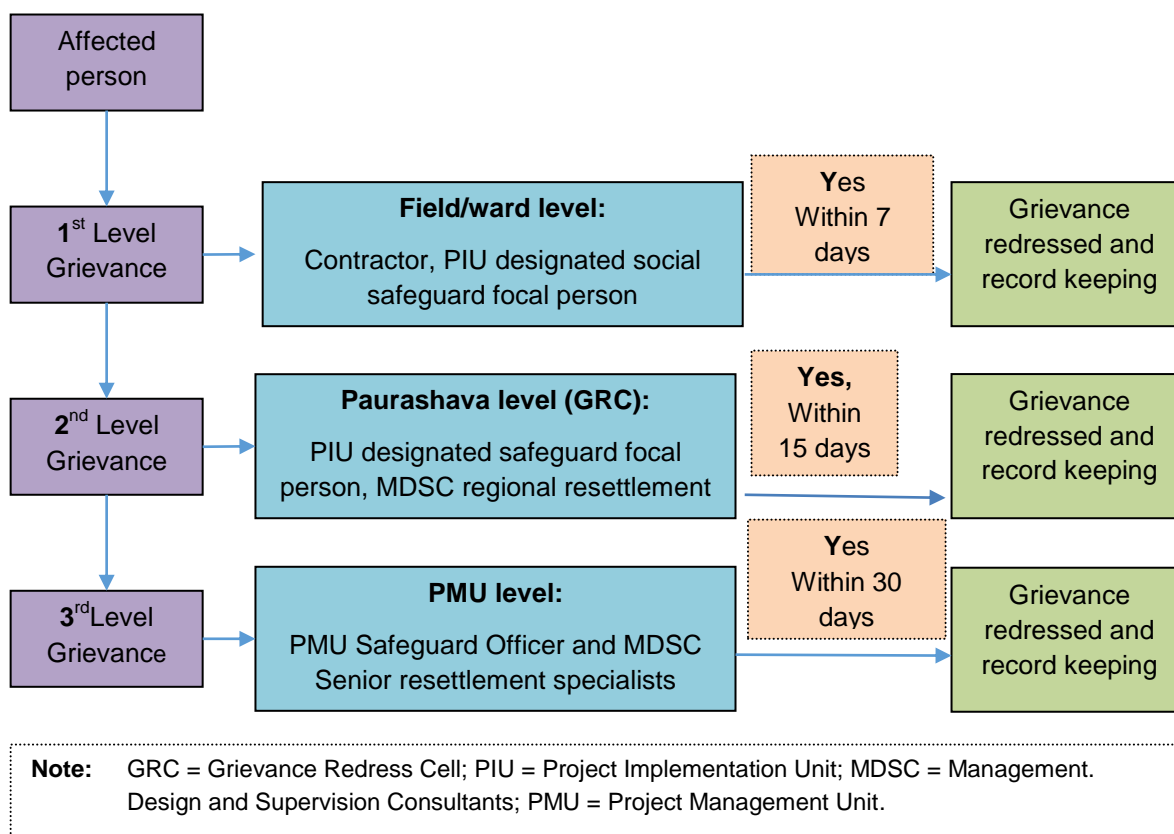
Affected person

1$^{st}$ Level Grievance

Field/ward level:

Contractor, PIU designated social safeguard focal person

Yes Within 7 days

Grievance redressed and record keeping

2$^{nd}$ Level Grievance

Paurashava level (GRC):

PIU designated safeguard focal person, MDSC regional resettlement

Yes, Within 15 days

Grievance redressed and record keeping

3$^{rd}$Level Grievance

PMU level:

PMU Safeguard Officer and MDSC Senior resettlement specialists

Yes Within 30 days

Grievance redressed and record keeping

Note: GRC = Grievance Redress Cell; PIU = Project Implementation Unit; MDSC = Management. Design and Supervision Consultants; PMU = Project Management Unit.